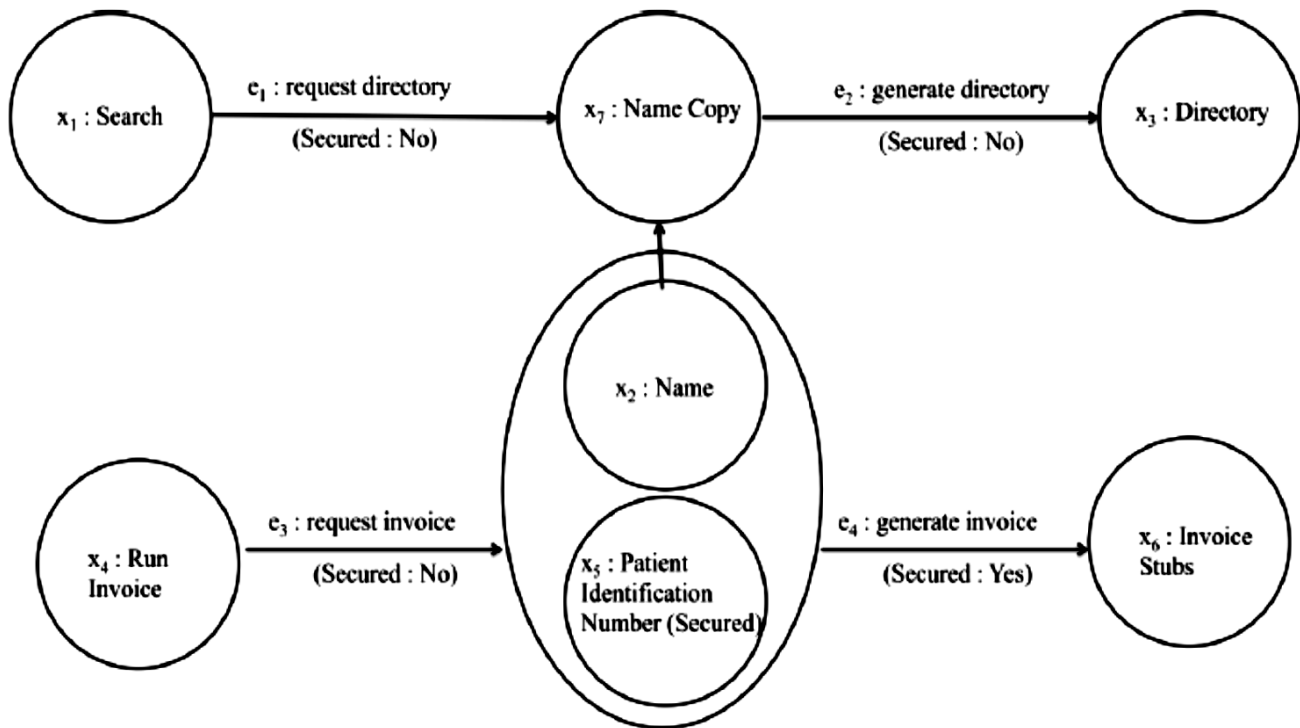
$x_1$ : Search

$e_1$ : request directory
(Secured : No)

$x_7$ : Name Copy

$e_2$ : generate directory
(Secured : No)

$x_3$ : Directory

$x_2$ : Name

$x_4$ : Run Invoice

$e_3$ : request invoice
(Secured : No)

$x_5$ : Patient Identification Number (Secured)

$e_4$ : generate invoice
(Secured : Yes)

$x_6$ : Invoice Stubs